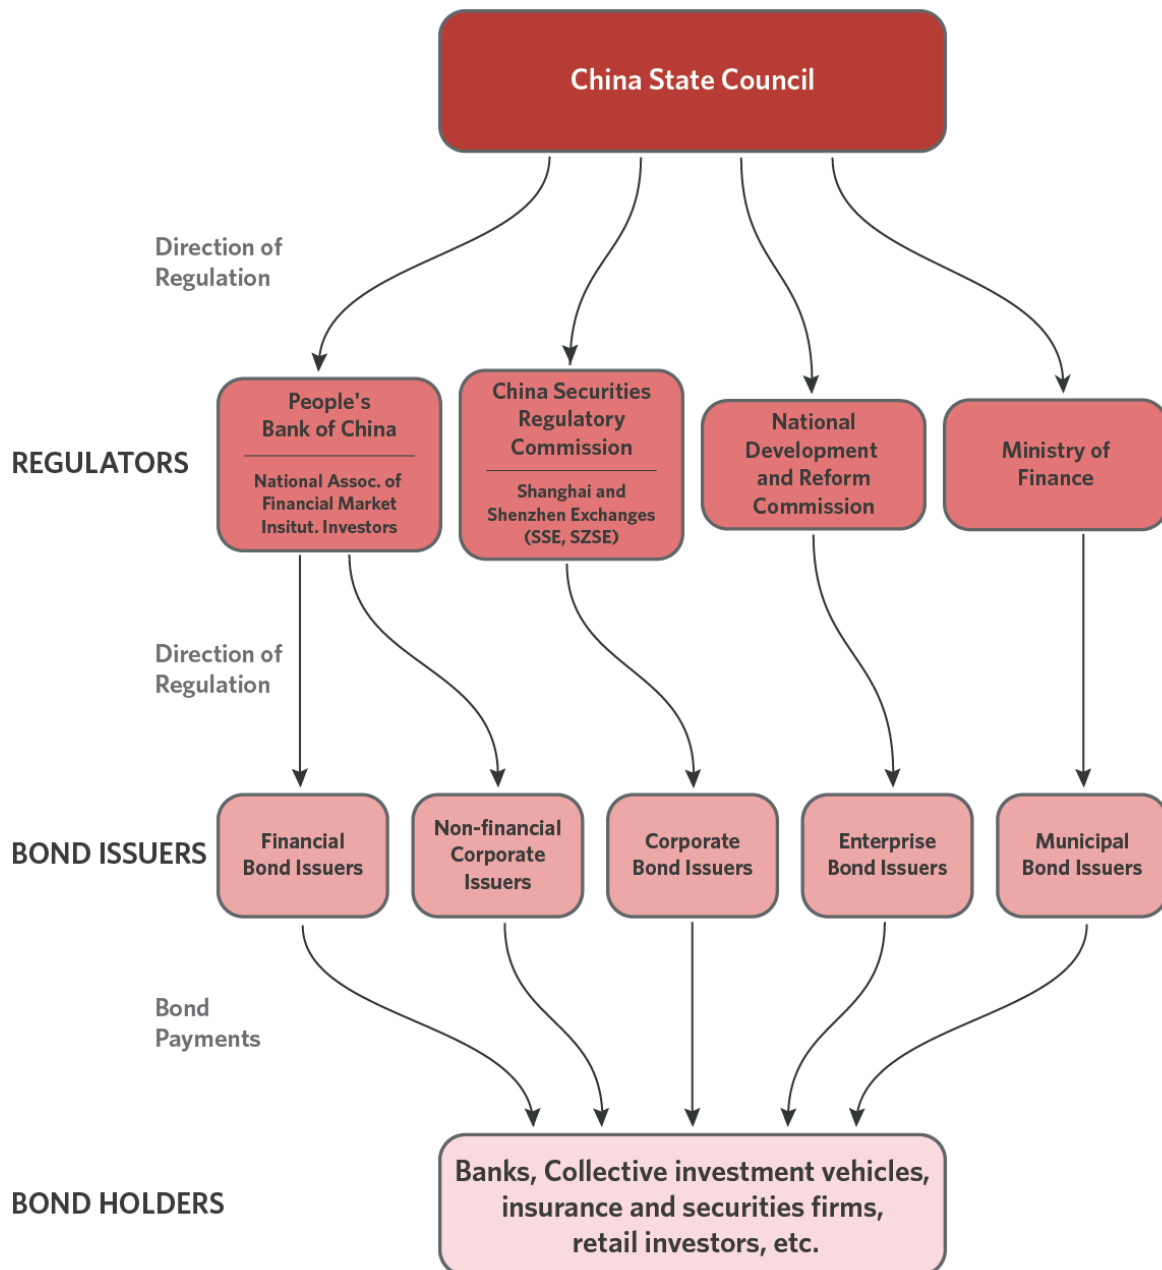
China State Council

Direction of Regulation

REGULATORS

People's Bank of China

National Assoc. of Financial Market Insitut. Investors

China Securities Regulatory Commission

Shanghai and Shenzhen Exchanges (SSE, SZSE)

National Development and Reform Commission

Ministry of Finance

Direction of Regulation

BOND ISSUERS

Financial Bond Issuers

Non-financial Corporate Issuers

Corporate Bond Issuers

Enterprise Bond Issuers

Municipal Bond Issuers

Bond Payments

BOND HOLDERS

Banks, Collective investment vehicles, insurance and securities firms, retail investors, etc.